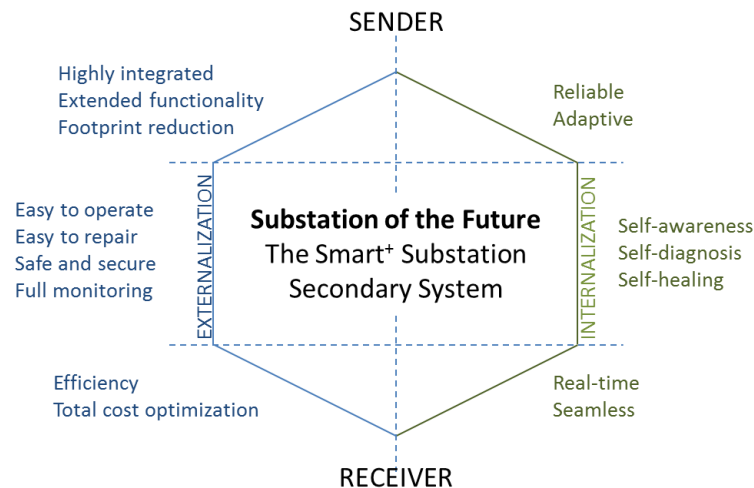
SENDER

Highly integrated
Extended functionality
Footprint reduction

Reliable
Adaptive

Easy to operate
Easy to repair
Safe and secure
Full monitoring

EXTERNALIZATION

**Substation of the Future**
The Smart$^{+}$ Substation
Secondary System

INTERNALIZATION

Self-awareness
Self-diagnosis
Self-healing

Efficiency
Total cost optimization

Real-time
Seamless

RECEIVER